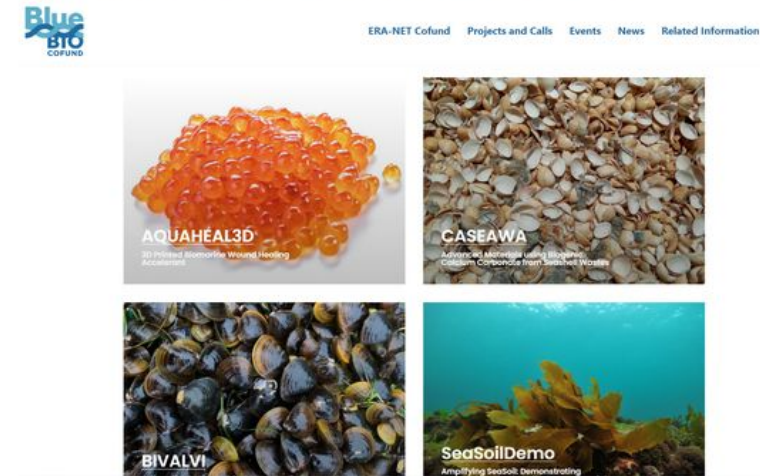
Blue BIO COFUND

ERA-NET Cofund Projects and Calls Events News Related Information

AQUAHEAL3D
3D Printed Biomarine Wound Healing Accelerant

CASEAWA
Advanced Materials using Biogenic Calcium Carbonate from Seashell Wastes

BIVALVI

SeaSoilDemo
Amplifying SeaSoil: Demonstrating